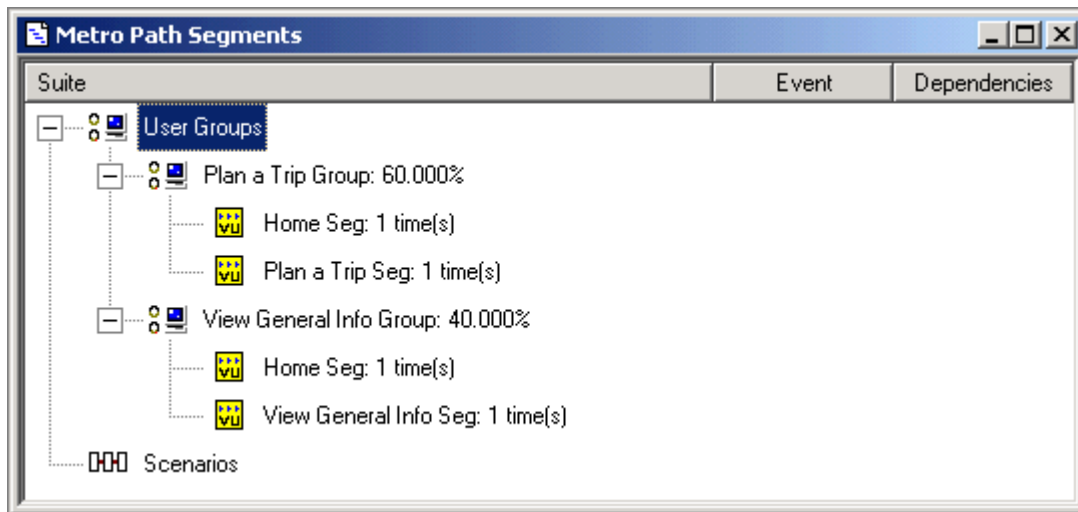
Metro Path Segments

| Suite | Event | Dependencies |
|---|---|---|

User Groups

Plan a Trip Group: 60.000%

VU Home Seg: 1 time(s)

VU Plan a Trip Seg: 1 time(s)

View General Info Group: 40.000%

VU Home Seg: 1 time(s)

VU View General Info Seg: 1 time(s)

Scenarios